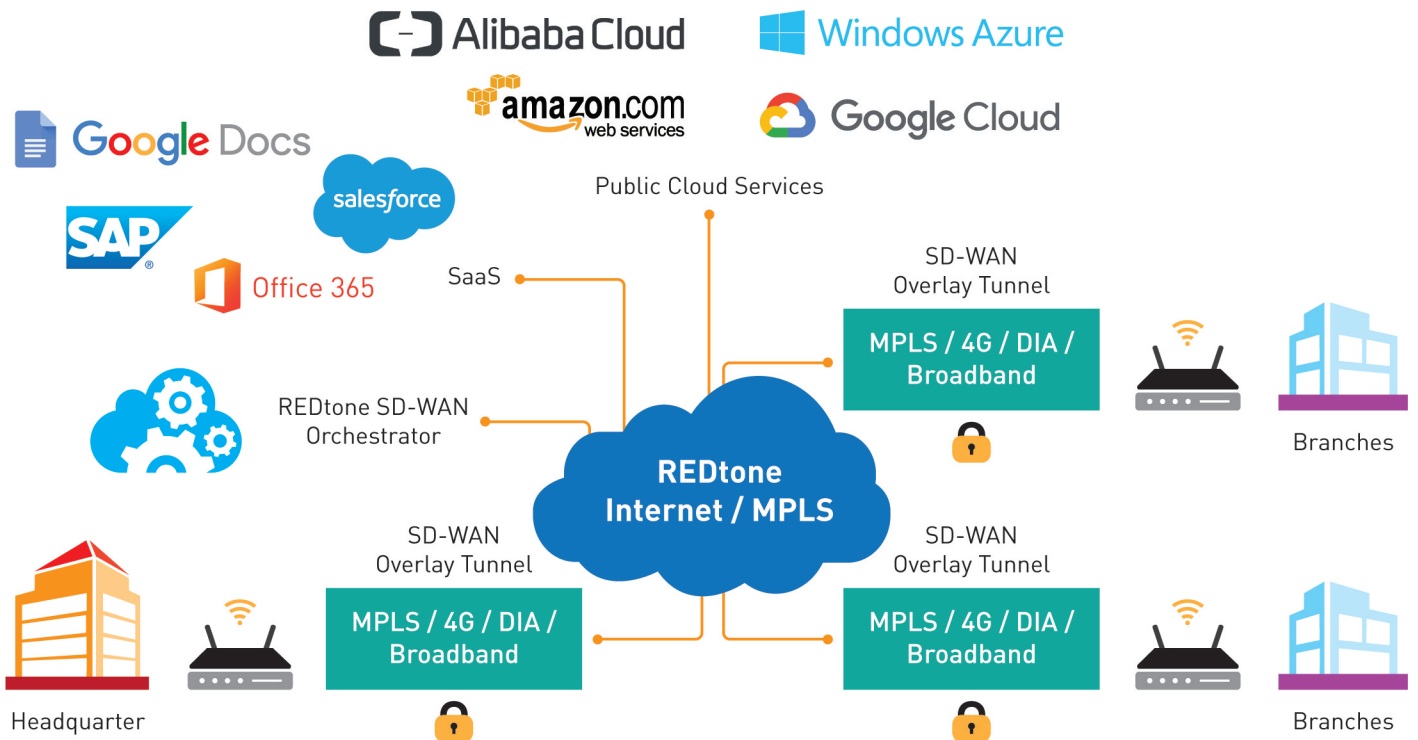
Alibaba Cloud

Windows Azure

amazon.com web services

Google Cloud

Google Docs

salesforce

SAP

Office 365

Public Cloud Services

SaaS

SD-WAN Overlay Tunnel

MPLS / 4G / DIA / Broadband

Branches

REDtone SD-WAN Orchestrator

REDtone Internet / MPLS

SD-WAN Overlay Tunnel

MPLS / 4G / DIA / Broadband

SD-WAN Overlay Tunnel

MPLS / 4G / DIA / Broadband

Headquarter

Branches